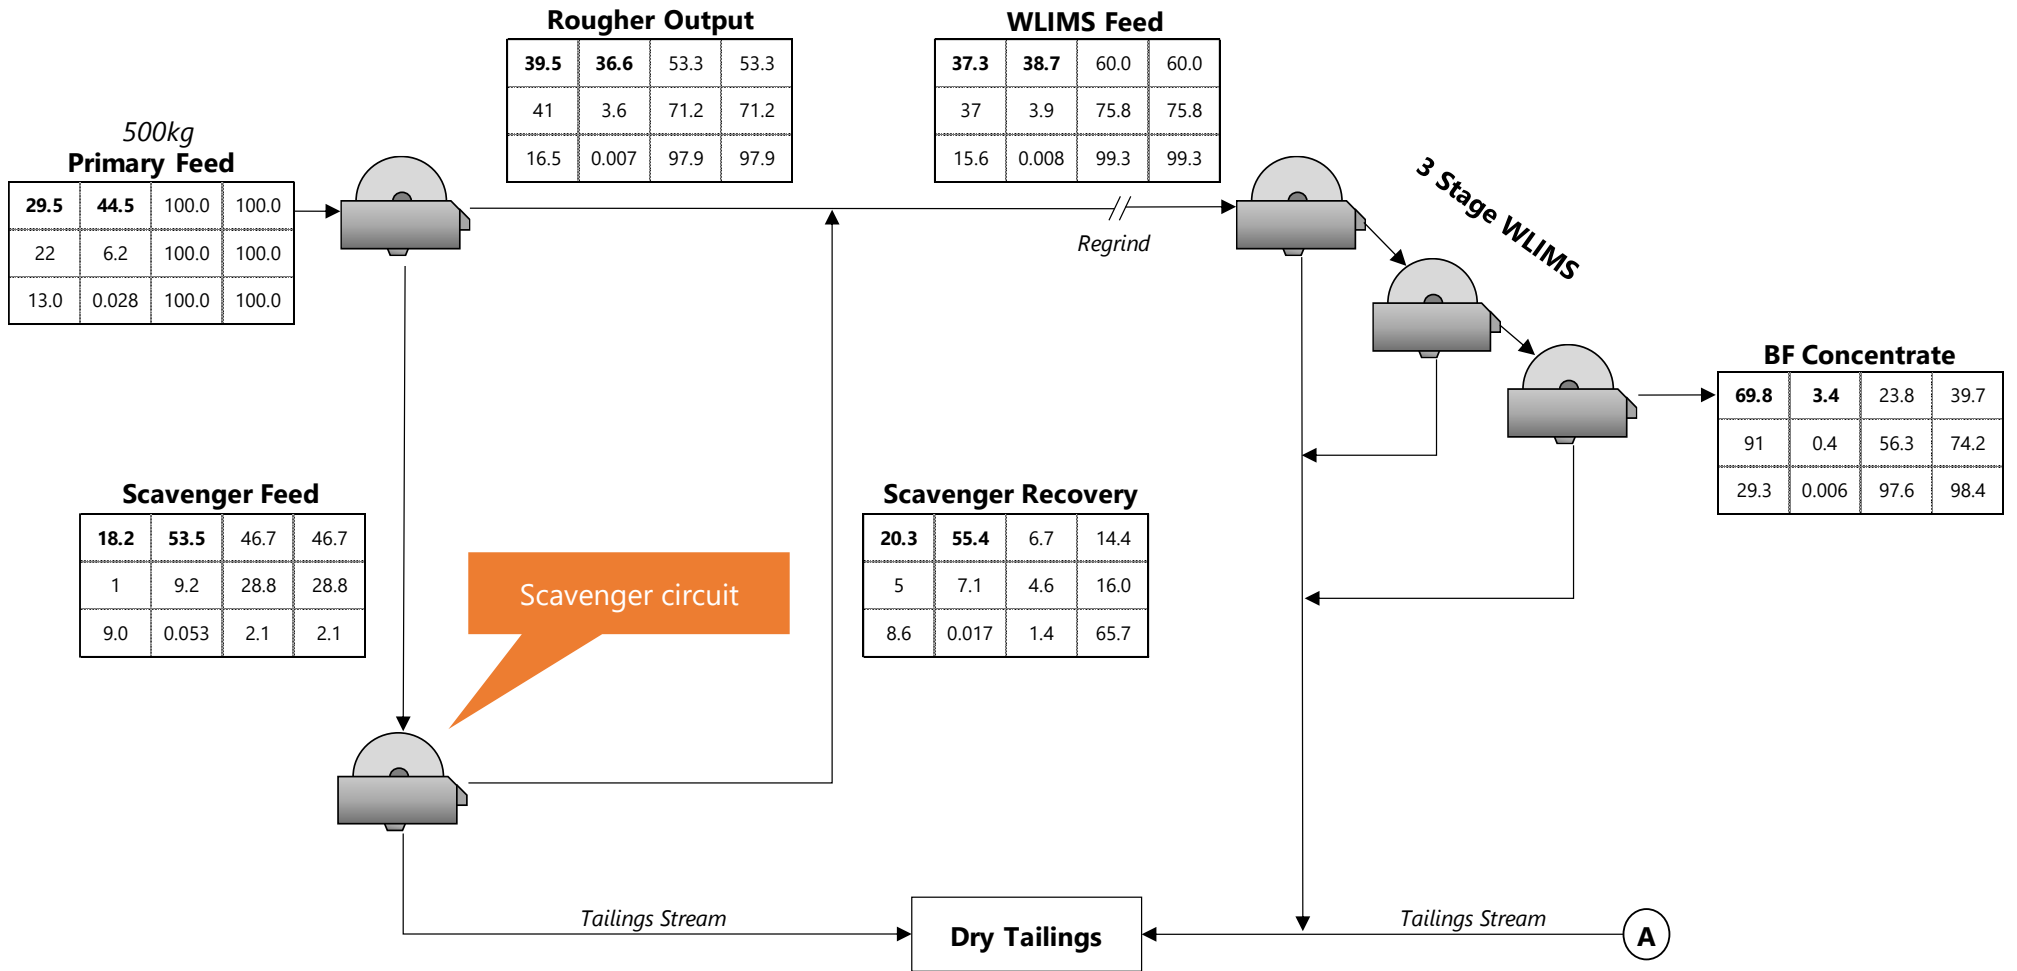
500kg
Primary Feed

| **29.5** | **44.5** | 100.0 | 100.0 |
|---|---|---|---|
| 22 | 6.2 | 100.0 | 100.0 |
| 13.0 | 0.028 | 100.0 | 100.0 |

Rougher Output

| **39.5** | **36.6** | 53.3 | 53.3 |
|---|---|---|---|
| 41 | 3.6 | 71.2 | 71.2 |
| 16.5 | 0.007 | 97.9 | 97.9 |

WLIMS Feed

| **37.3** | **38.7** | 60.0 | 60.0 |
|---|---|---|---|
| 37 | 3.9 | 75.8 | 75.8 |
| 15.6 | 0.008 | 99.3 | 99.3 |

Regrind

3 Stage WLIMS

BF Concentrate

| **69.8** | **3.4** | 23.8 | 39.7 |
|---|---|---|---|
| 91 | 0.4 | 56.3 | 74.2 |
| 29.3 | 0.006 | 97.6 | 98.4 |

Scavenger Feed

| **18.2** | **53.5** | 46.7 | 46.7 |
|---|---|---|---|
| 1 | 9.2 | 28.8 | 28.8 |
| 9.0 | 0.053 | 2.1 | 2.1 |

Scavenger circuit

Scavenger Recovery

| **20.3** | **55.4** | 6.7 | 14.4 |
|---|---|---|---|
| 5 | 7.1 | 4.6 | 16.0 |
| 8.6 | 0.017 | 1.4 | 65.7 |

Tailings Stream
Dry Tailings
Tailings Stream
A